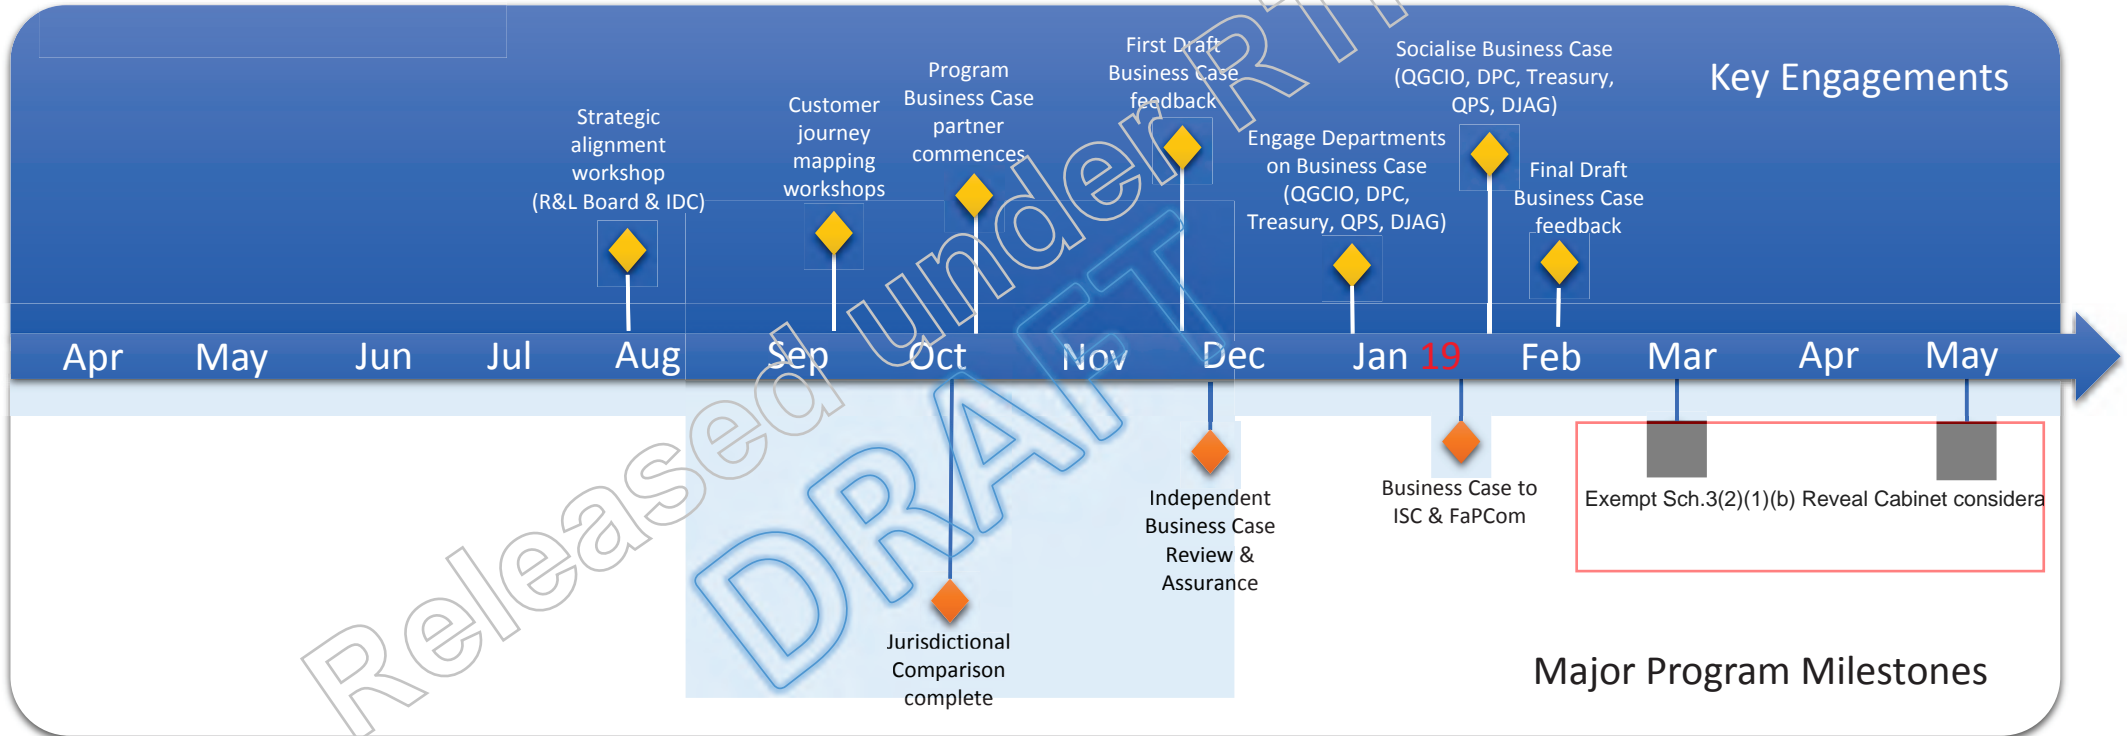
Key Engagements

Strategic alignment workshop (R&L Board & IDC)

Customer journey mapping workshops

Program Business Case partner commences

First Draft Business Case feedback

Engage Departments on Business Case (QGCIO, DPC, Treasury, QPS, DJAG)

Socialise Business Case (QGCIO, DPC, Treasury, QPS, DJAG)

Final Draft Business Case feedback

Apr May Jun Jul Aug Sep Oct Nov Dec Jan 19 Feb Mar Apr May

Jurisdictional Comparison complete

Independent Business Case Review & Assurance

Business Case to ISC & FaPCom

Exempt Sch.3(2)(1)(b) Reveal Cabinet considera

Major Program Milestones

Released under RTI

DRAFT